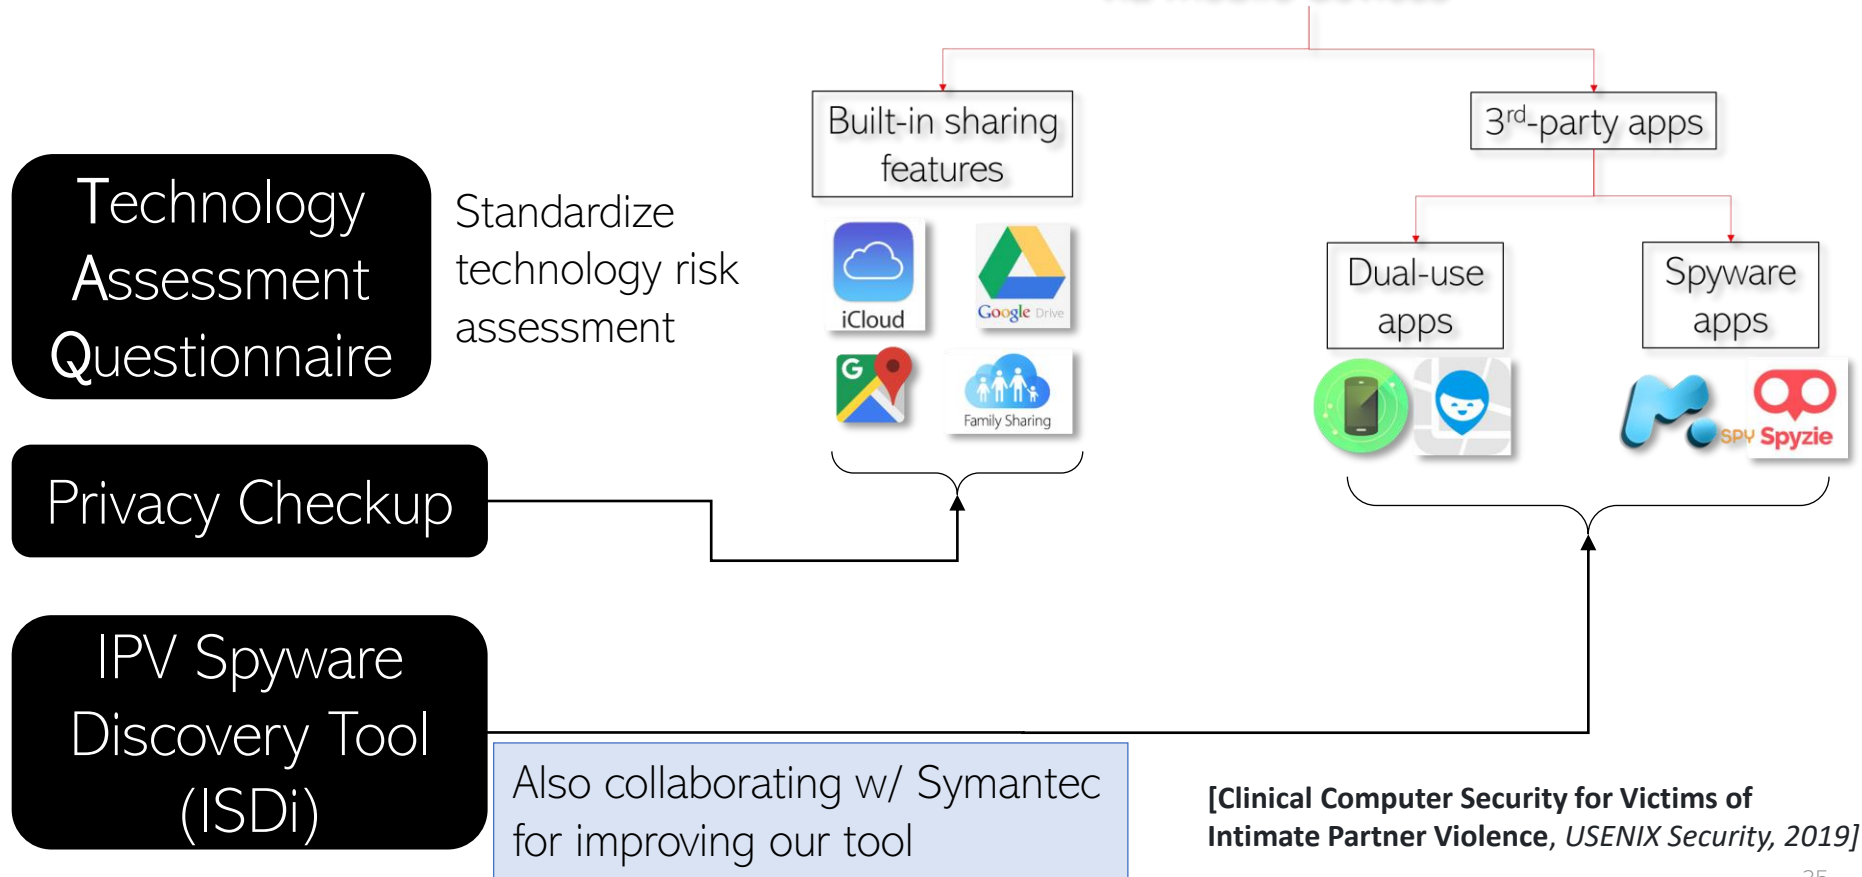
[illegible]

Built-in sharing features

3$^{rd}$-party apps

Dual-use apps

Spyware apps

iCloud

Google Drive

Family Sharing

SPY Spyzie

Technology Assessment Questionnaire

Standardize technology risk assessment

Privacy Checkup

IPV Spyware Discovery Tool (ISDi)

Also collaborating w/ Symantec for improving our tool

[Clinical Computer Security for Victims of Intimate Partner Violence, USENIX Security, 2019]

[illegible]